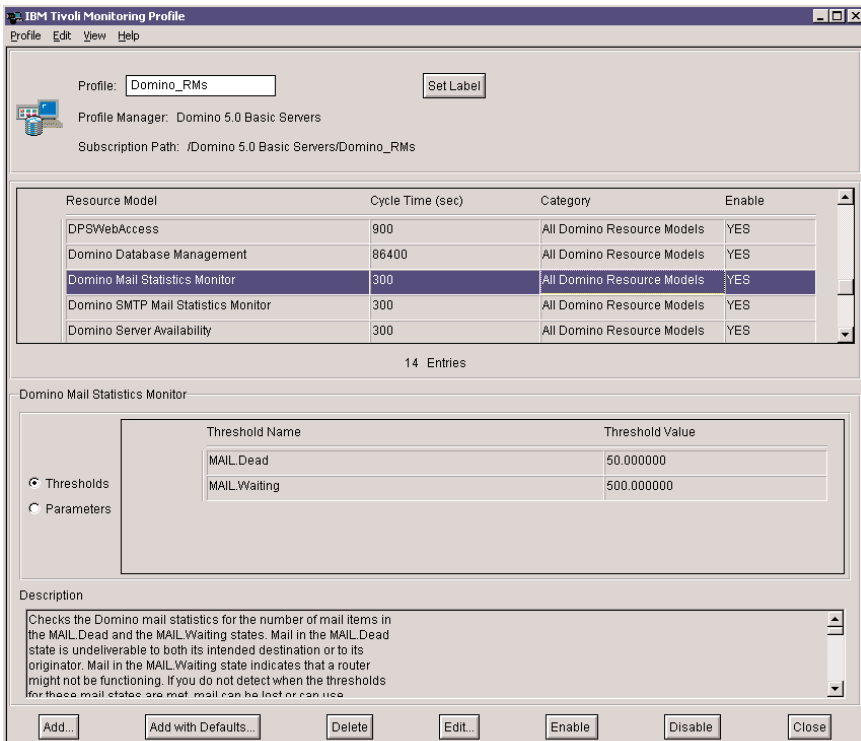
IBM Tivoli Monitoring Profile

Profile Edit View Help

Profile: Domino_RMs

Set Label

Profile Manager: Domino 5.0 Basic Servers

Subscription Path: /Domino 5.0 Basic Servers/Domino_RMs

| Resource Model | Cycle Time (sec) | Category | Enable |
|---|---|---|---|
| DPSWebAccess | 900 | All Domino Resource Models | YES |
| Domino Database Management | 86400 | All Domino Resource Models | YES |
| Domino Mail Statistics Monitor | 300 | All Domino Resource Models | YES |
| Domino SMTP Mail Statistics Monitor | 300 | All Domino Resource Models | YES |
| Domino Server Availability | 300 | All Domino Resource Models | YES |

14 Entries

Domino Mail Statistics Monitor

Thresholds

Parameters

| Threshold Name | Threshold Value |
|---|---|
| MAIL.Dead | 50.000000 |
| MAIL.Waiting | 500.000000 |

Description

Checks the Domino mail statistics for the number of mail items in the MAIL.Dead and the MAIL.Waiting states. Mail in the MAIL.Dead state is undeliverable to both its intended destination or to its originator. Mail in the MAIL.Waiting state indicates that a router might not be functioning. If you do not detect when the thresholds for these mail states are met, mail can be lost or can use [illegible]

Add... Add with Defaults... Delete Edit... Enable Disable Close